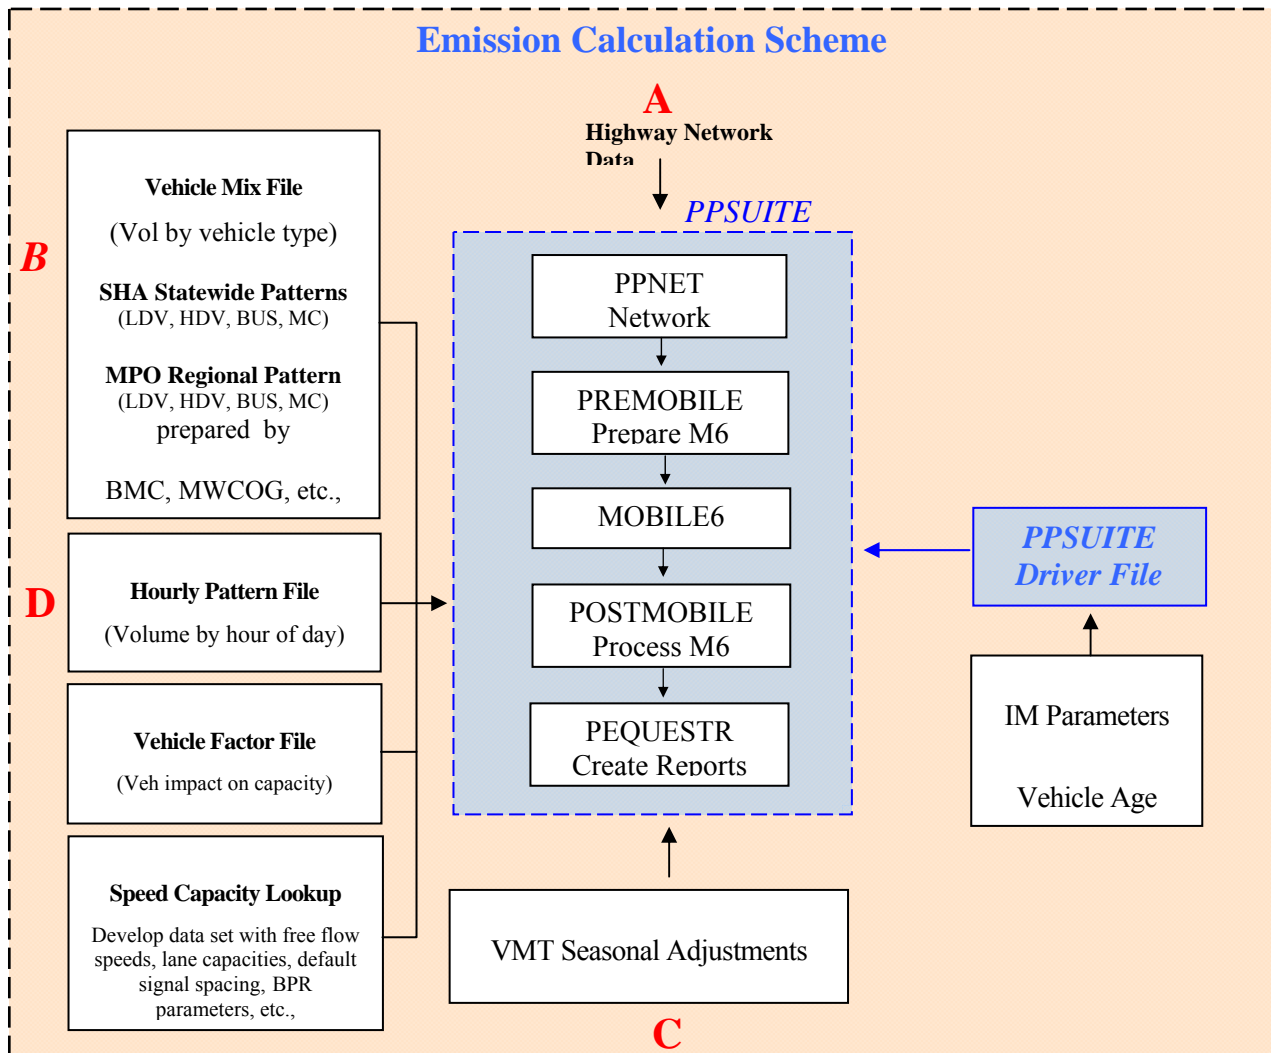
Emission Calculation Scheme

A

Highway Network Data

PPSUITE

B

Vehicle Mix File

(Vol by vehicle type)

SHA Statewide Patterns
(LDV, HDV, BUS, MC)

MPO Regional Pattern
(LDV, HDV, BUS, MC)
prepared by

BMC, MWCOG, etc.,

D

Hourly Pattern File

(Volume by hour of day)

Vehicle Factor File

(Veh impact on capacity)

Speed Capacity Lookup

Develop data set with free flow speeds, lane capacities, default signal spacing, BPR parameters, etc.,

PPNET
Network

PREMOBILE
Prepare M6

MOBILE6

POSTMOBILE
Process M6

PEQUESTR
Create Reports

PPSUITE
Driver File

IM Parameters

Vehicle Age

VMT Seasonal Adjustments

C